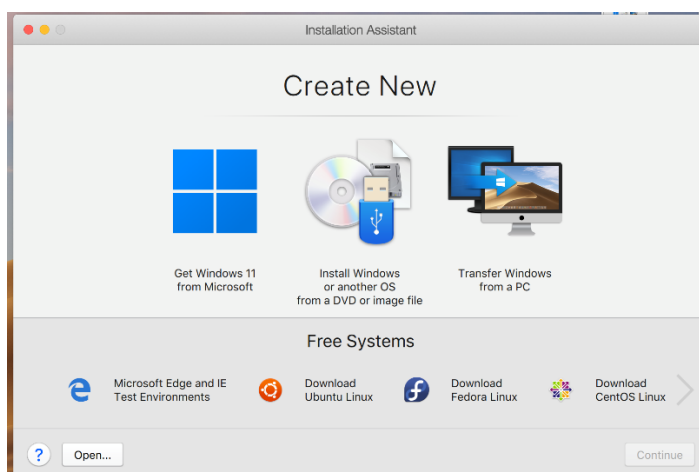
Installation Assistant

Create New

Get Windows 11 from Microsoft

Install Windows or another OS from a DVD or image file

Transfer Windows from a PC

Free Systems

Microsoft Edge and IE Test Environments

Download Ubuntu Linux

Download Fedora Linux

Download CentOS Linux

?

Open...

Continue